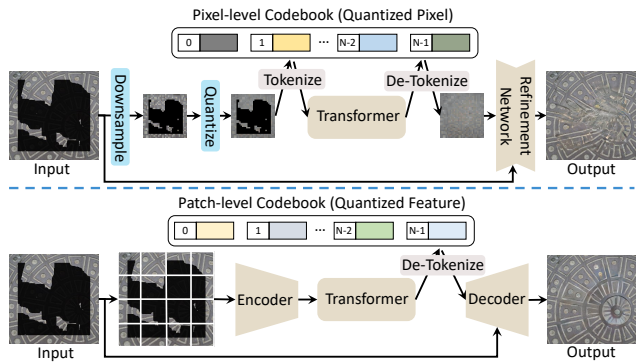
Pixel-level Codebook (Quantized Pixel)

0
1
···
N-2
N-1

Tokenize
De-Tokenize

Downsample
Quantize
Transformer
Refinement Network

Input
Output

Patch-level Codebook (Quantized Feature)

0
1
···
N-2
N-1

De-Tokenize

Encoder
Transformer
Decoder

Input
Output